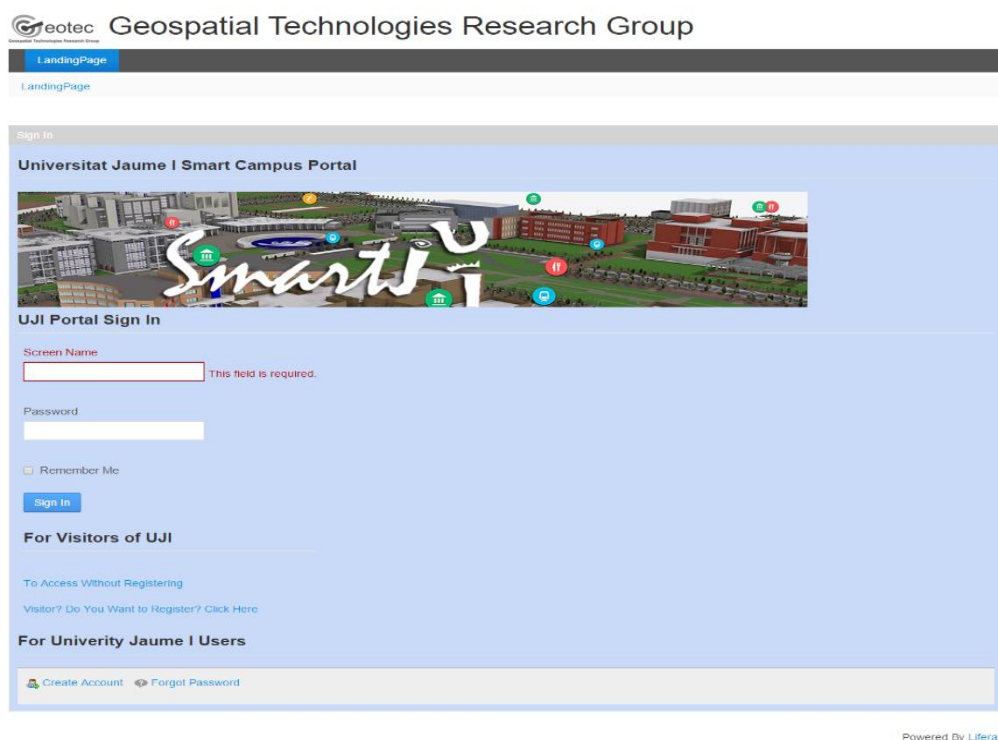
Geotec
Geospatial Technologies Research Group

Geospatial Technologies Research Group

LandingPage

LandingPage

Sign In

Universitat Jaume I Smart Campus Portal

Smart UJI

UJI Portal Sign In

Screen Name

This field is required.

Password

Remember Me

Sign In

For Visitors of UJI

To Access Without Registering

Visitor? Do You Want to Register? Click Here

For Univerity Jaume I Users

Create Account Forgot Password

Powered By Lifera